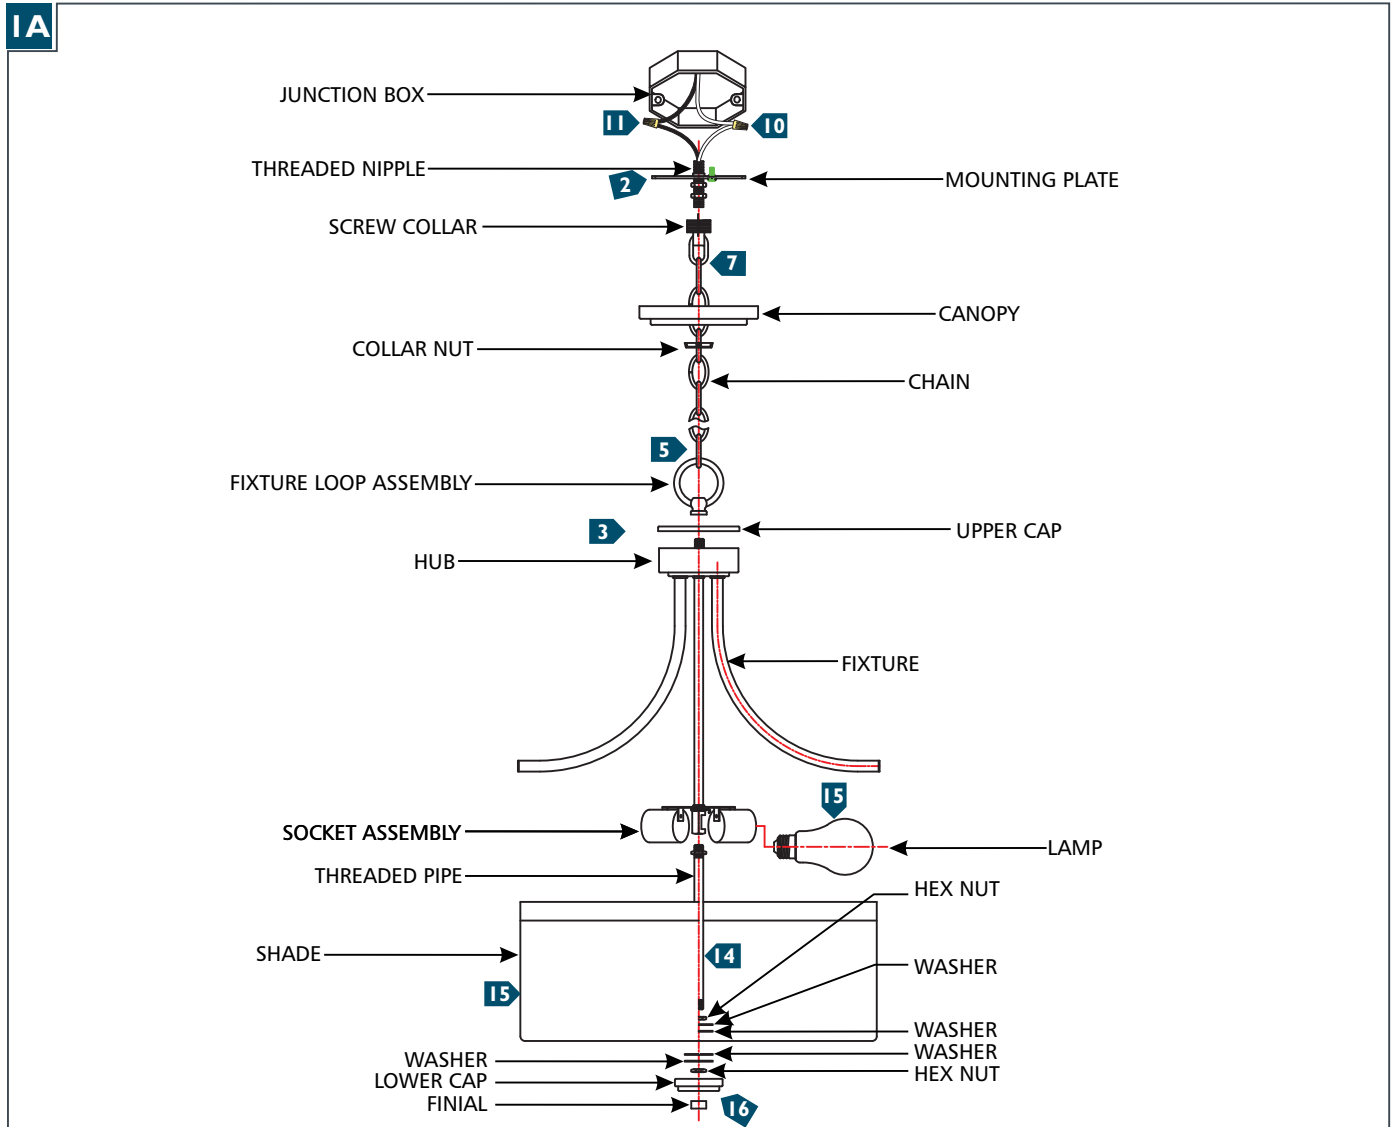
1A

JUNCTION BOX
11
10
THREADED NIPPLE
2
MOUNTING PLATE
SCREW COLLAR
7
CANOPY
COLLAR NUT
CHAIN
5
FIXTURE LOOP ASSEMBLY
3
UPPER CAP
HUB
FIXTURE
15
SOCKET ASSEMBLY
LAMP
THREADED PIPE
HEX NUT
SHADE
14
WASHER
15
WASHER
WASHER
WASHER
LOWER CAP
HEX NUT
FINIAL
16